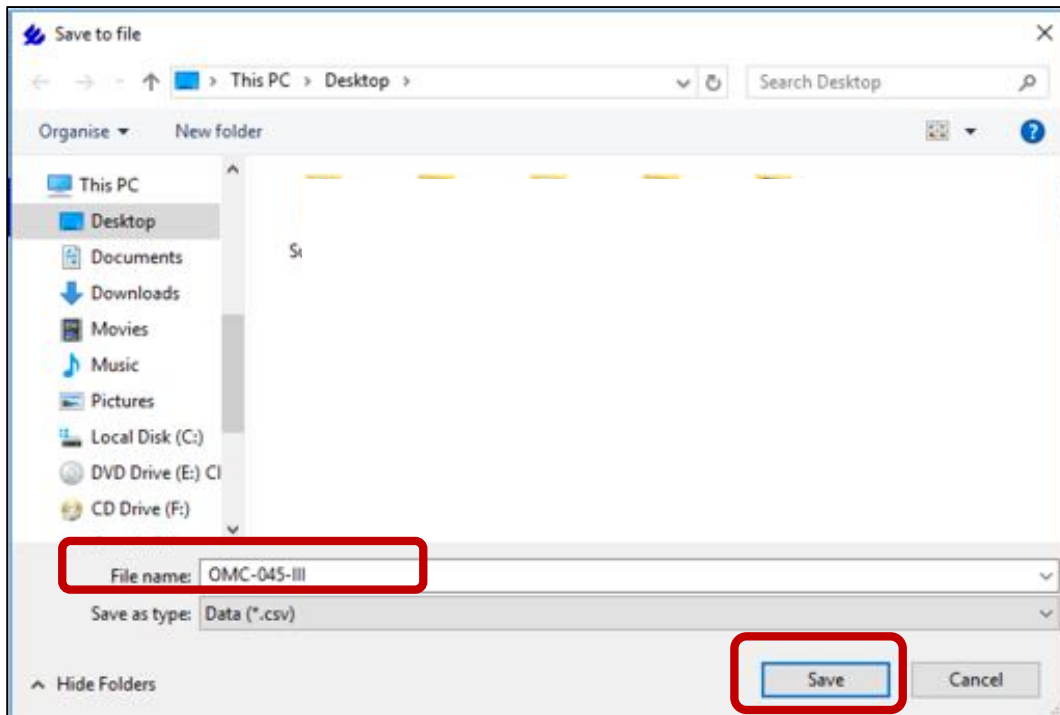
Save to file

This PC > Desktop >

Search Desktop

Organise ▾ New folder

This PC
Desktop
Documents
Downloads
Movies
Music
Pictures
Local Disk (C:)
DVD Drive (E:) Cl
CD Drive (F:)

S

File name: OMC-045-III

Save as type: Data (*.csv)

Hide Folders

Save

Cancel